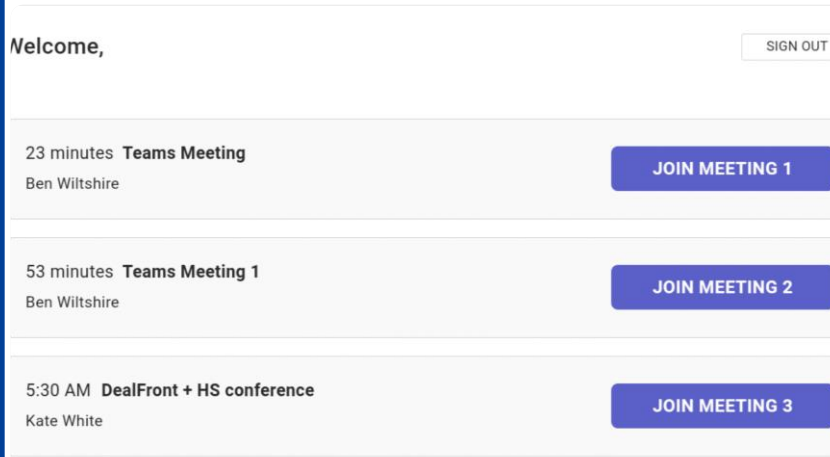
Welcome,

SIGN OUT

23 minutes **Teams Meeting**
Ben Wiltshire

JOIN MEETING 1

53 minutes **Teams Meeting 1**
Ben Wiltshire

JOIN MEETING 2

5:30 AM **DealFront + HS conference**
Kate White

JOIN MEETING 3